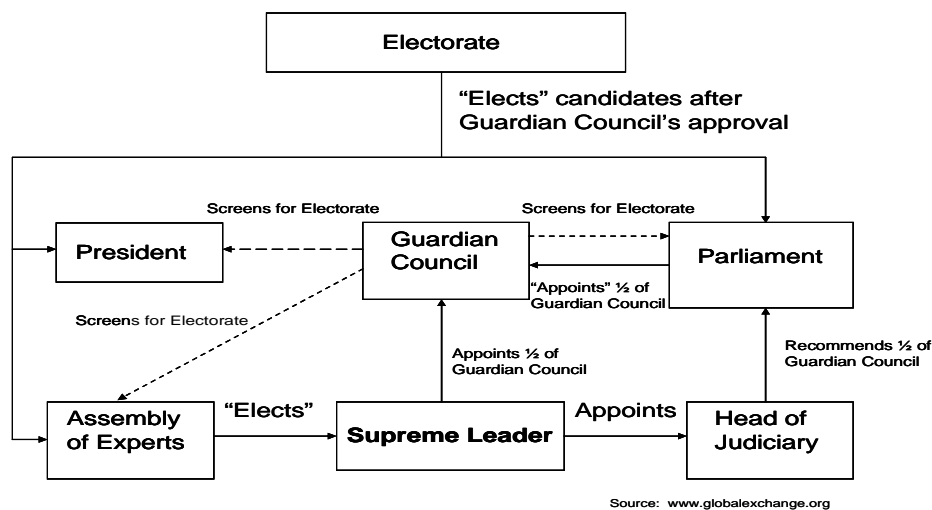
Electorate

"Elects" candidates after Guardian Council's approval

Screens for Electorate

Screens for Electorate

President

Guardian Council

Parliament

"Appoints" ½ of Guardian Council

Screens for Electorate

Appoints ½ of Guardian Council

Recommends ½ of Guardian Council

Assembly of Experts

"Elects"

Supreme Leader

Appoints

Head of Judiciary

Source: www.globalexchange.org